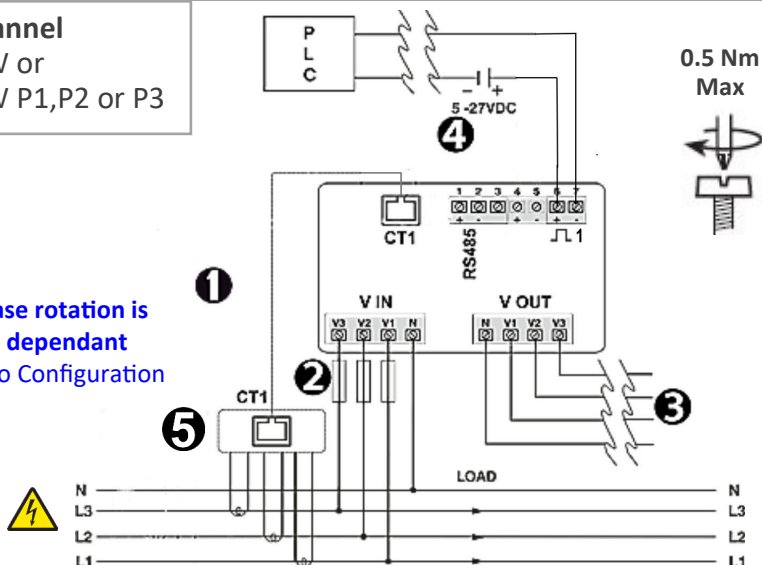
nnel
V or
V P1,P2 or P3

P
L
C

5 -27VDC

0.5 Nm
Max

❹

1 2 3 4 5 6 7
+ - + - + -

CT1

RS485

⎍ 1

❶

se rotation is
dependant
o Configuration

V IN
V3 V2 V1 N

V OUT
N V1 V2 V3

❷

❸

CT1

❺

LOAD

N
L3
L2
L1

N
L3
L2
L1